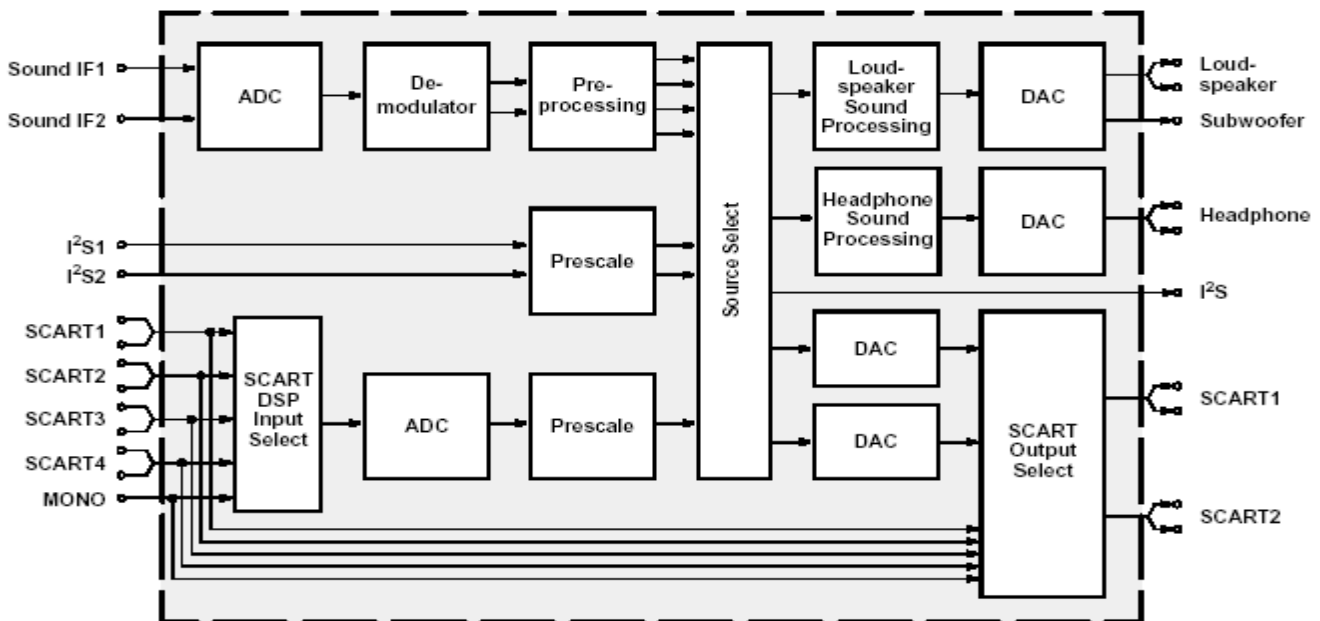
Sound IF1
Sound IF2
ADC
Demodulator
Preprocessing
Source Select
Loudspeaker Sound Processing
DAC
Loudspeaker
Subwoofer
Headphone Sound Processing
DAC
Headphone
$I^2S1$
$I^2S2$
Prescale
$I^2S$
SCART1
SCART2
SCART3
SCART4
MONO
SCART DSP Input Select
ADC
Prescale
DAC
DAC
SCART Output Select
SCART1
SCART2